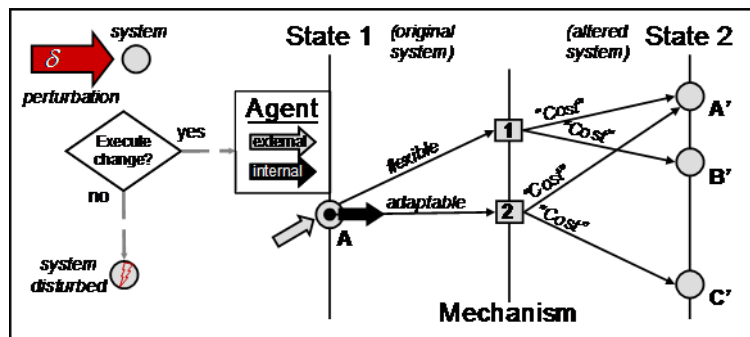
$\delta$ system

perturbation

Execute change?

yes

no

system disturbed

State 1 (original system)

Agent

external

internal

A

flexible

adaptable

1

2

"Cost"

"Cost"

"Cost"

"Cost"

(altered system)

State 2

A'

B'

C'

Mechanism